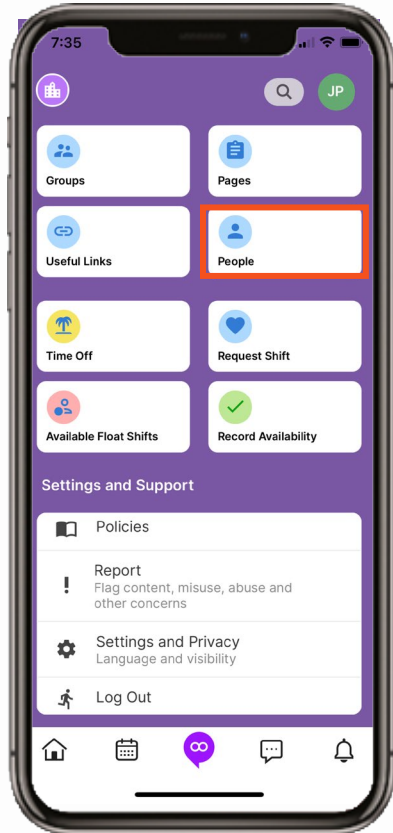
7:35

JP

Groups

Pages

Useful Links

People

Time Off

Request Shift

Available Float Shifts

Record Availability

Settings and Support

Policies

Report
Flag content, misuse, abuse and other concerns

Settings and Privacy
Language and visibility

Log Out